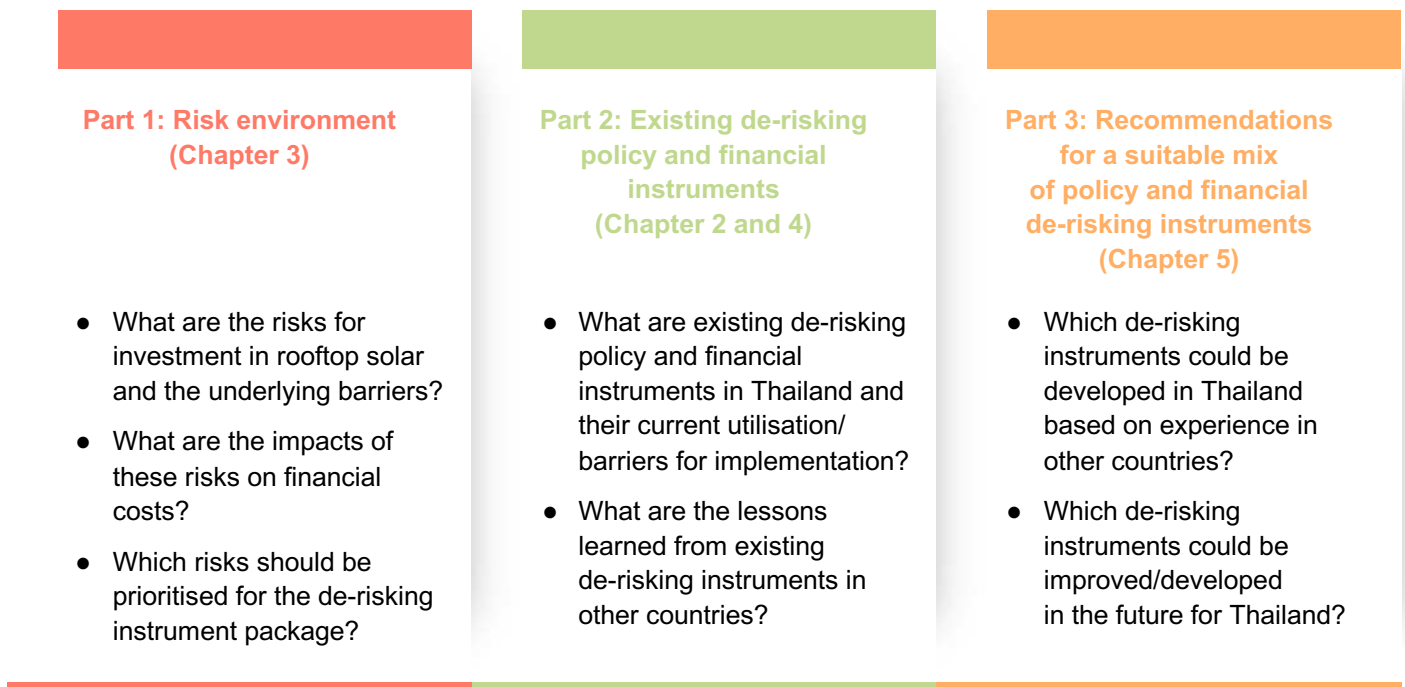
Part 1: Risk environment (Chapter 3)

- What are the risks for investment in rooftop solar and the underlying barriers?
- What are the impacts of these risks on financial costs?
- Which risks should be prioritised for the de-risking instrument package?

Part 2: Existing de-risking policy and financial instruments (Chapter 2 and 4)

- What are existing de-risking policy and financial instruments in Thailand and their current utilisation/ barriers for implementation?
- What are the lessons learned from existing de-risking instruments in other countries?

Part 3: Recommendations for a suitable mix of policy and financial de-risking instruments (Chapter 5)

- Which de-risking instruments could be developed in Thailand based on experience in other countries?
- Which de-risking instruments could be improved/developed in the future for Thailand?